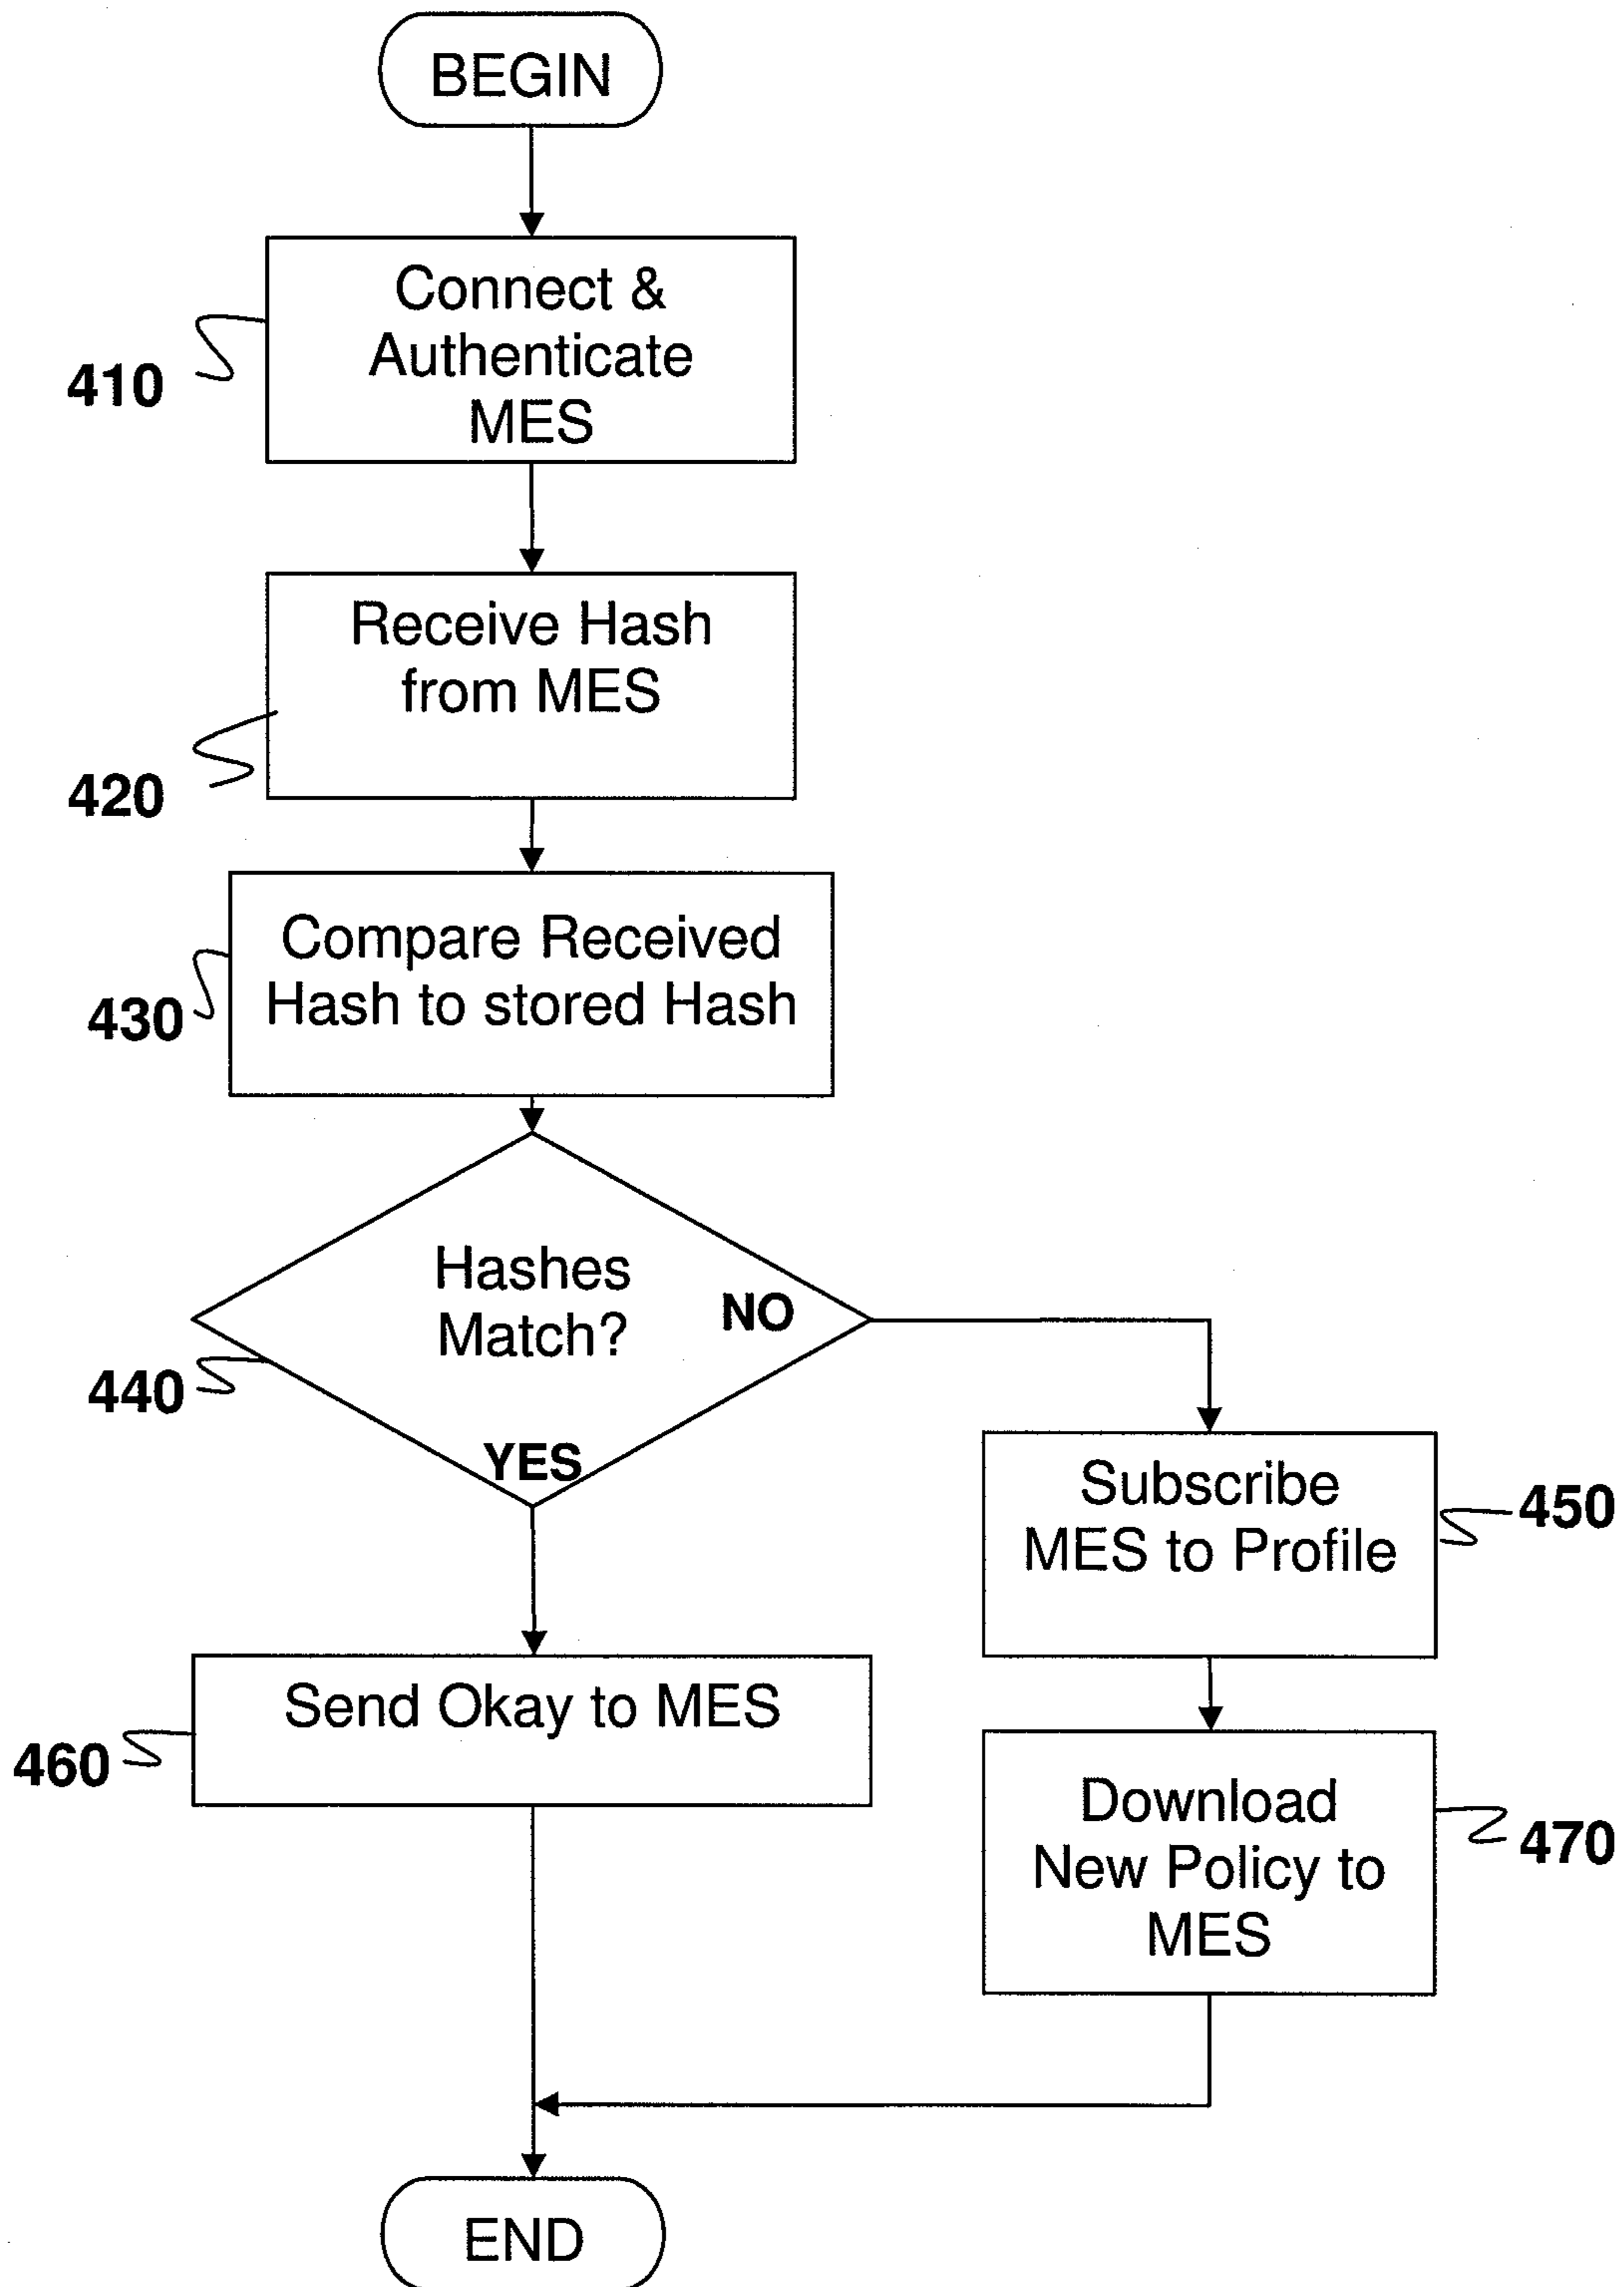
BEGIN

410

Connect & Authenticate MES

420

Receive Hash from MES

430

Compare Received Hash to stored Hash

440

Hashes Match?

NO

YES

Subscribe MES to Profile

450

Send Okay to MES

460

Download New Policy to MES

470

END